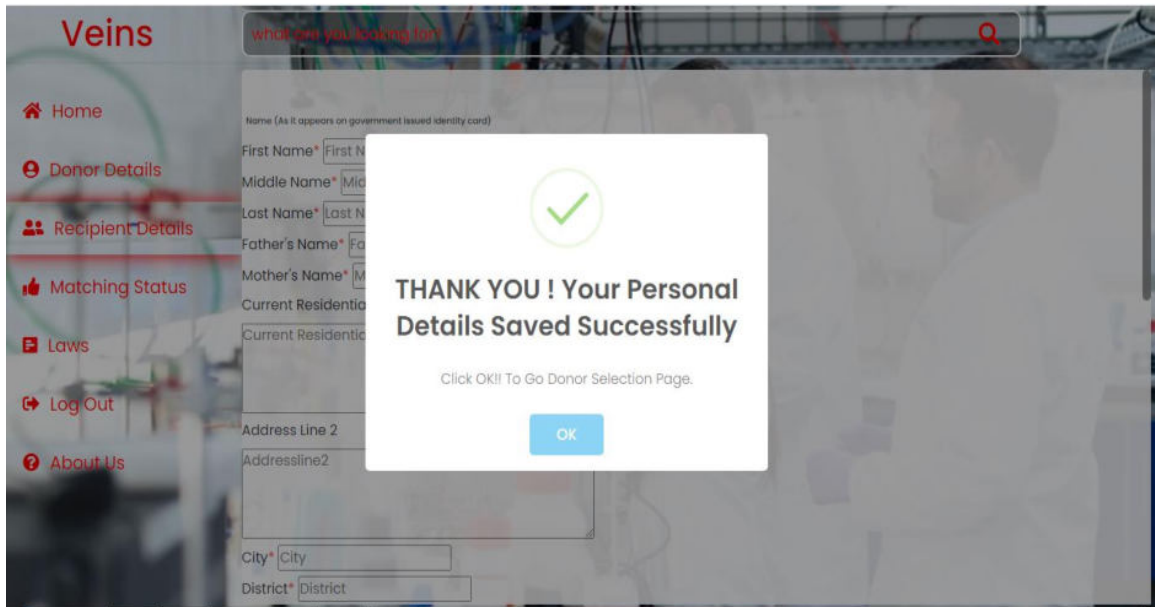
Veins

what are you looking for?

Home

Donor Details

Recipient Details

Matching Status

Laws

Log Out

About Us

Name (As it appears on government issued identity card)

First Name* First N

Middle Name* Mid

Last Name* Last N

Father's Name* Fa

Mother's Name* M

Current Residentia

Current Residentia

Address Line 2

Addressline2

City* City

District* District

THANK YOU ! Your Personal Details Saved Successfully

Click OK!! To Go Donor Selection Page.

OK